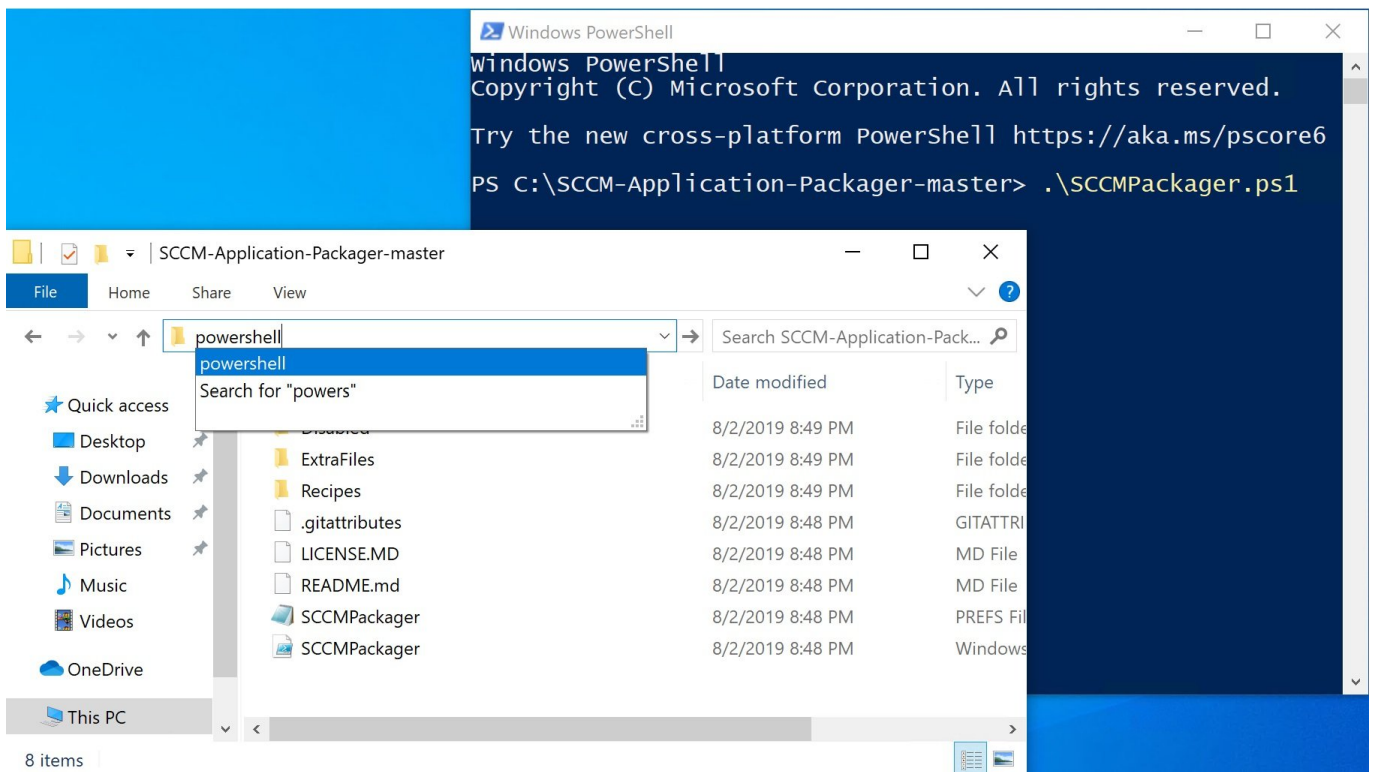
Windows PowerShell

Windows PowerShell
Copyright (C) Microsoft Corporation. All rights reserved.

Try the new cross-platform PowerShell https://aka.ms/pscore6

PS C:\SCCM-Application-Packager-master> .\SCCMPackager.ps1

SCCM-Application-Packager-master

File Home Share View

powershell

Search SCCM-Application-Pack...

powershell
Search for "powers"

Quick access
Desktop
Downloads
Documents
Pictures
Music
Videos
OneDrive
This PC

| Name | Date modified | Type |
|---|---|---|
| Disabled | 8/2/2019 8:49 PM | File folde |
| ExtraFiles | 8/2/2019 8:49 PM | File folde |
| Recipes | 8/2/2019 8:49 PM | File folde |
| .gitattributes | 8/2/2019 8:48 PM | GITATTRI |
| LICENSE.MD | 8/2/2019 8:48 PM | MD File |
| README.md | 8/2/2019 8:48 PM | MD File |
| SCCMPackager | 8/2/2019 8:48 PM | PREFS Fil |
| SCCMPackager | 8/2/2019 8:48 PM | Windows |

8 items